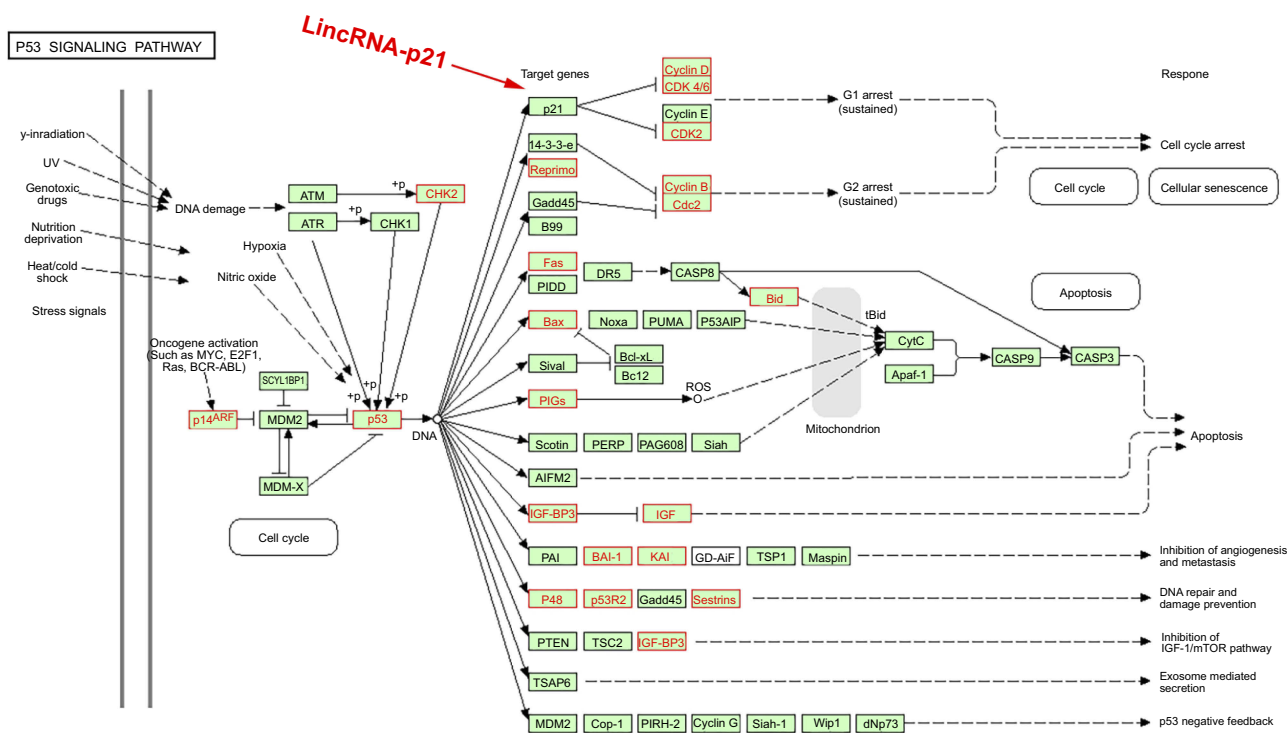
P53 SIGNALING PATHWAY

LincRNA-p21

Target genes

Respone

y-inradiation

UV

Genotoxic drugs

Nutrition deprivation

Heat/cold shock

Stress signals

DNA damage

ATM

ATR

+p

CHK2

+p

CHK1

Hypoxia

Nitric oxide

Oncogene activation (Such as MYC, E2F1, Ras, BCR-ABL)

SCYL1BP1

p14$^{ARF}$

MDM2

p53

+p

+p

+p

+p

DNA

MDM-X

Cell cycle

p21

Cyclin D

CDK 4/6

Cyclin E

CDK2

G1 arrest (sustained)

Cell cycle arrest

14-3-3-e

Reprimo

Cyclin B

Cdc2

G2 arrest (sustained)

Cell cycle

Cellular senescence

Gadd45

B99

Fas

PIDD

DR5

CASP8

Bid

tBid

Apoptosis

Bax

Noxa

PUMA

P53AIP

CytC

Bcl-xL

Bc12

Apaf-1

CASP9

CASP3

Sival

PIGs

ROS

Mitochondrion

Scotin

PERP

PAG608

Siah

Apoptosis

AIFM2

IGF-BP3

IGF

PAI

BAI-1

KAI

GD-AiF

TSP1

Maspin

Inhibition of angiogenesis and metastasis

P48

p53R2

Gadd45

Sestrins

DNA repair and damage prevention

PTEN

TSC2

IGF-BP3

Inhibition of IGF-1/mTOR pathway

TSAP6

Exosome mediated secretion

MDM2

Cop-1

PIRH-2

Cyclin G

Siah-1

Wip1

dNp73

p53 negative feedback